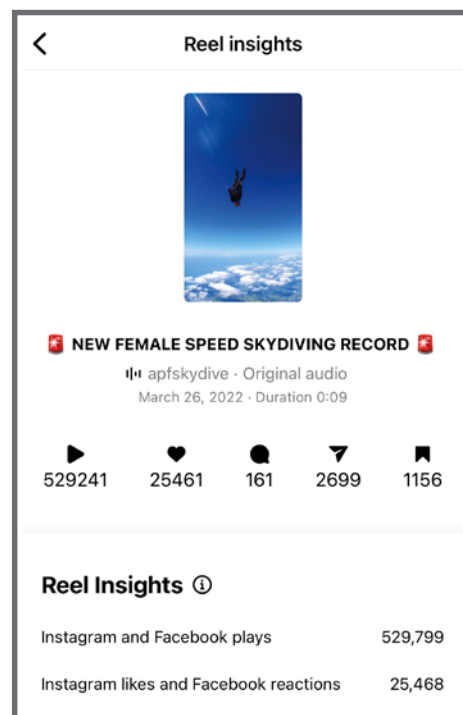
Reel insights

🚨 NEW FEMALE SPEED SKYDIVING RECORD 🚨

apfskydive · Original audio

March 26, 2022 · Duration 0:09

529241 25461 161 2699 1156

Reel Insights ⓘ

Instagram and Facebook plays 529,799

Instagram likes and Facebook reactions 25,468